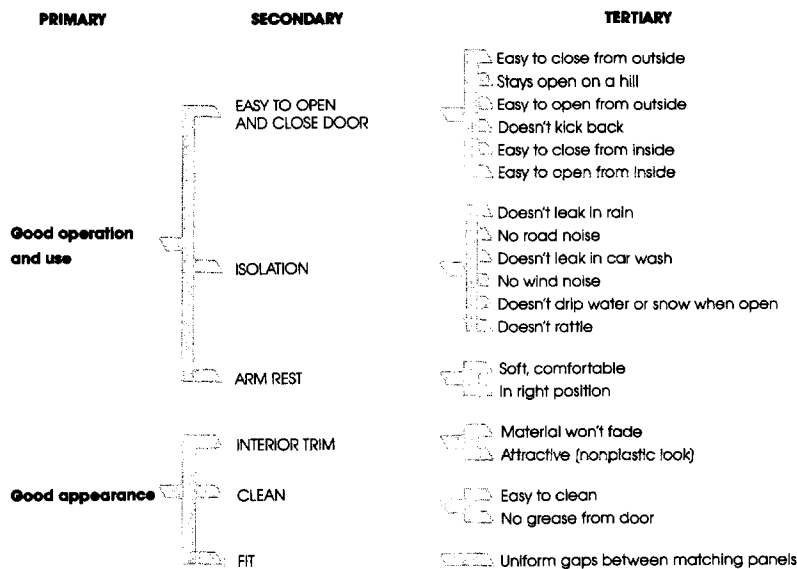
PRIMARY

SECONDARY

TERTIARY

Good operation and use

EASY TO OPEN AND CLOSE DOOR

Easy to close from outside
Stays open on a hill
Easy to open from outside
Doesn't kick back
Easy to close from inside
Easy to open from inside

ISOLATION

Doesn't leak in rain
No road noise
Doesn't leak in car wash
No wind noise
Doesn't drip water or snow when open
Doesn't rattle

ARM REST

Soft, comfortable
In right position

Good appearance

INTERIOR TRIM

Material won't fade
Attractive (nonplastic look)

CLEAN

Easy to clean
No grease from door

FIT

Uniform gaps between matching panels